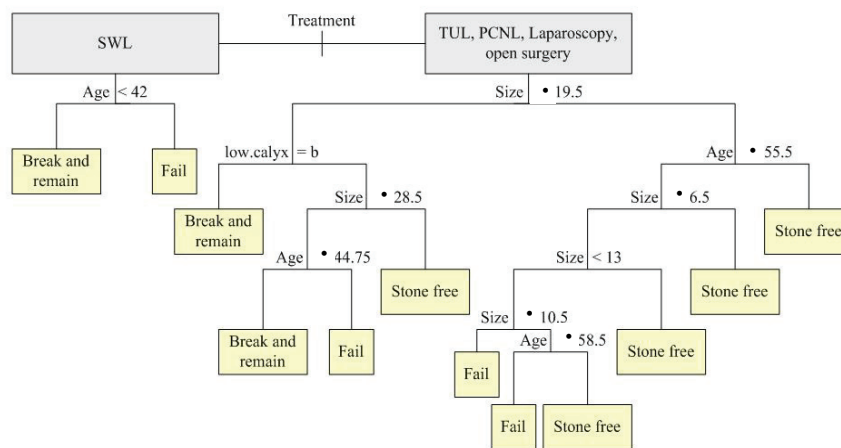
Treatment

SWL

TUL, PCNL, Laparoscopy, open surgery

Age < 42

Break and remain

Fail

Size • 19.5

low.calyx = b

Break and remain

Size • 28.5

Age • 44.75

Break and remain

Fail

Stone free

Age • 55.5

Size • 6.5

Size < 13

Size • 10.5

Fail

Age • 58.5

Fail

Stone free

Stone free

Stone free

Stone free